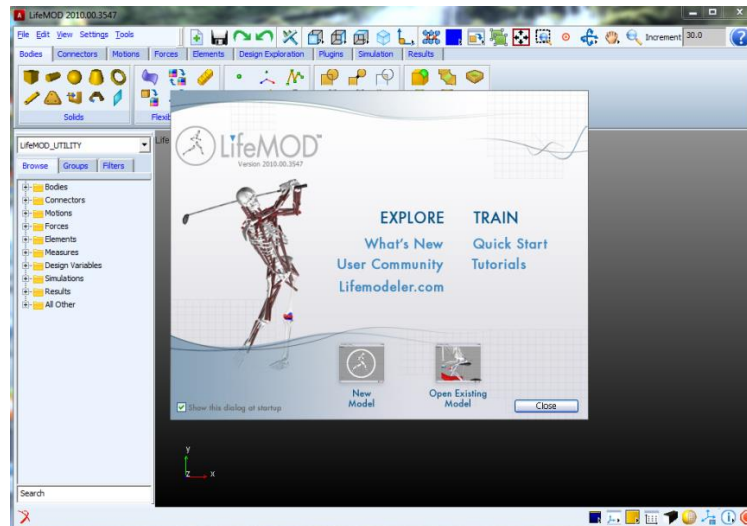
LifeMOD 2010.00.3547

File Edit View Settings Tools

Increment 30.0

Bodies Connectors Motions Forces Elements Design Exploration Plugins Simulation Results

Solids Flexib

LifeMOD_UTILITY

Browse Groups Filters

Bodies
Connectors
Motions
Forces
Elements
Measures
Design Variables
Simulations
Results
All Other

Search

LifeMOD™
Version 2010.00.3547

EXPLORE
What's New
User Community
Lifemodeler.com

TRAIN
Quick Start
Tutorials

New Model

Open Existing Model

Show this dialog at startup

Close

y
z x